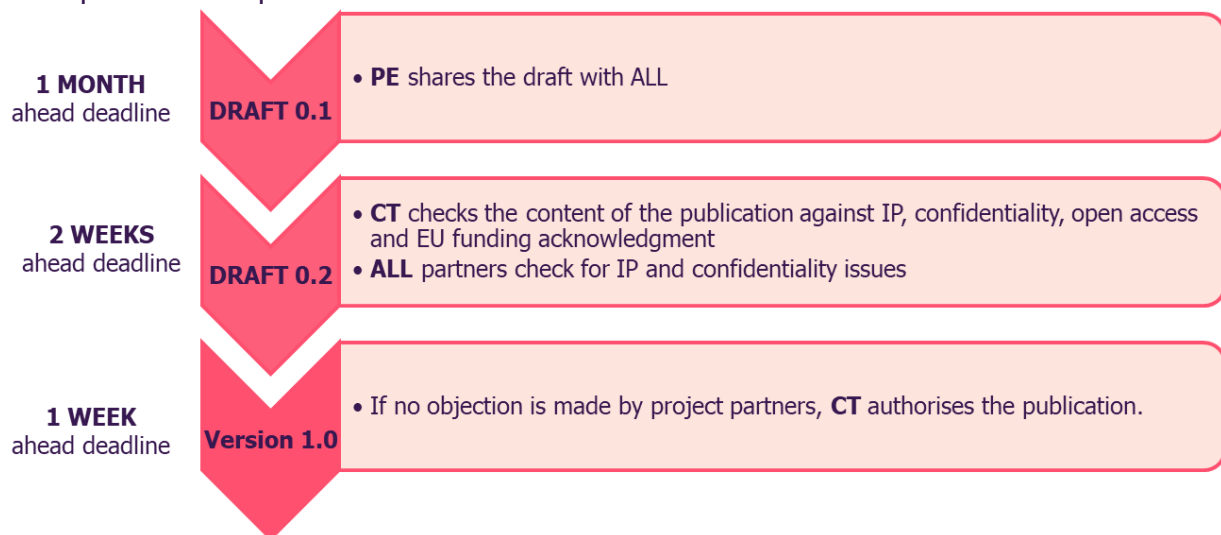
**1 MONTH**
ahead deadline

**DRAFT 0.1**

• **PE** shares the draft with ALL

**2 WEEKS**
ahead deadline

**DRAFT 0.2**

• **CT** checks the content of the publication against IP, confidentiality, open access and EU funding acknowledgment
• **ALL** partners check for IP and confidentiality issues

**1 WEEK**
ahead deadline

**Version 1.0**

• If no objection is made by project partners, **CT** authorises the publication.